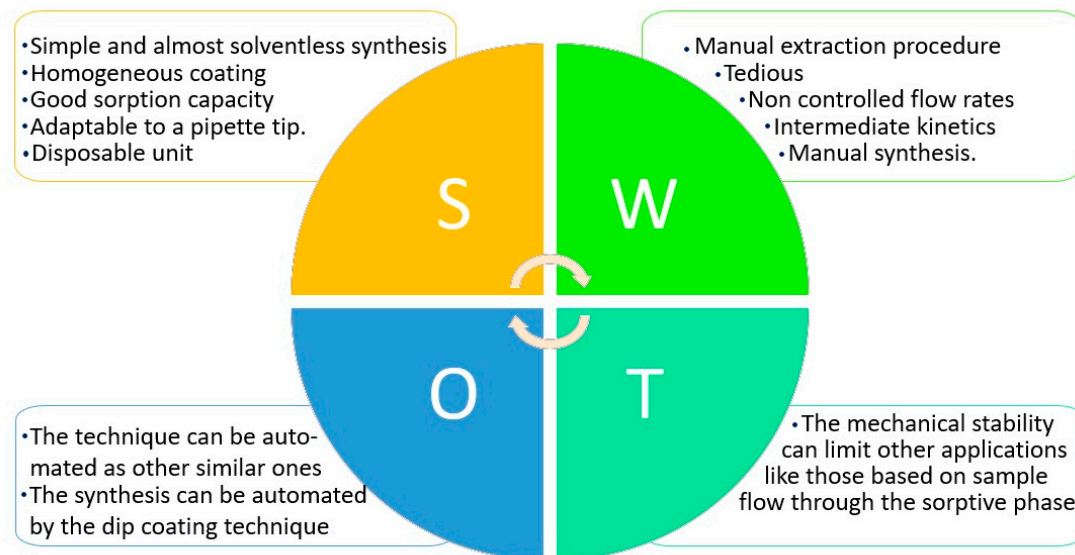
•Simple and almost solventless synthesis
•Homogeneous coating
•Good sorption capacity
•Adaptable to a pipette tip.
•Disposable unit

• Manual extraction procedure
•Tedious
•Non controlled flow rates
•Intermediate kinetics
•Manual synthesis.

S

W

O

T

•The technique can be automated as other similar ones
•The synthesis can be automated by the dip coating technique

•The mechanical stability can limit other applications like those based on sample flow through the sorptive phase